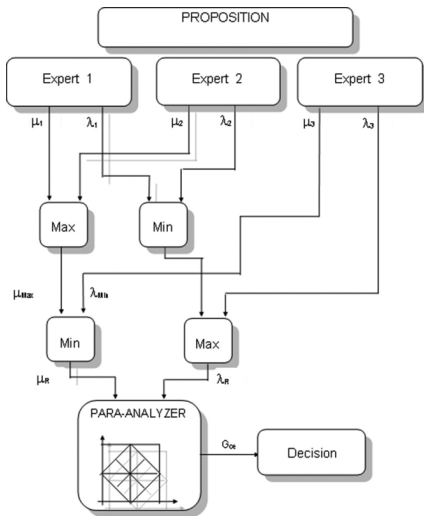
PROPOSITION

Expert 1

Expert 2

Expert 3

$\mu_1$

$\lambda_1$

$\mu_2$

$\lambda_2$

$\mu_3$

$\lambda_3$

Max

Min

$\mu_{Max}$

$\lambda_{Min}$

Min

Max

$\mu_R$

$\lambda_R$

PARA-ANALYZER

$G_{ce}$

Decision